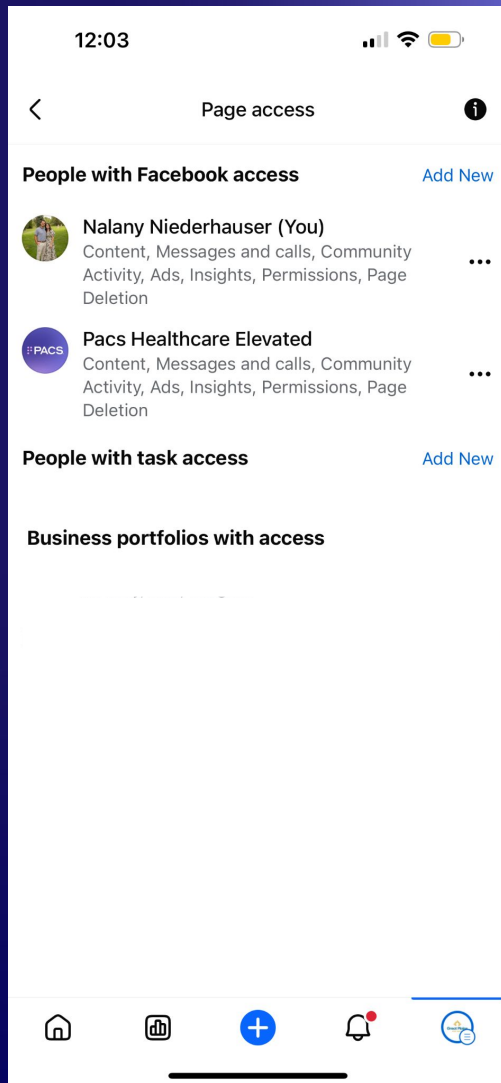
12:03

Page access

People with Facebook access

Add New

Nalany Niederhauser (You)
Content, Messages and calls, Community Activity, Ads, Insights, Permissions, Page Deletion

PACS

Pacs Healthcare Elevated
Content, Messages and calls, Community Activity, Ads, Insights, Permissions, Page Deletion

People with task access

Add New

Business portfolios with access

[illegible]